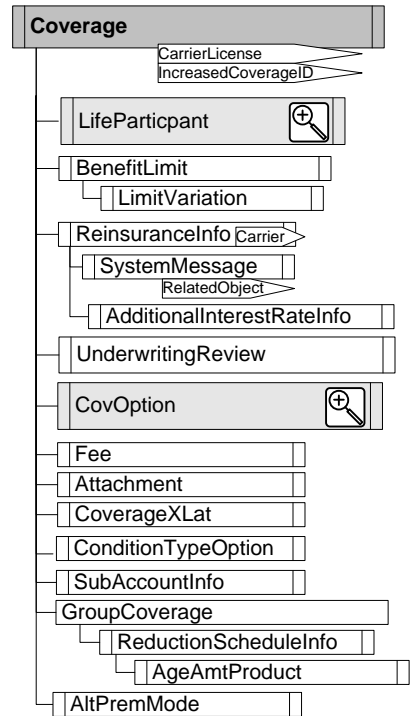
Coverage
CarrierLicense
IncreasedCoverageID
LifeParticpant
BenefitLimit
LimitVariation
ReinsuranceInfo
Carrier
SystemMessage
RelatedObject
AdditionalInterestRateInfo
UnderwritingReview
CovOption
Fee
Attachment
CoverageXLat
ConditionTypeOption
SubAccountInfo
GroupCoverage
ReductionScheduleInfo
AgeAmtProduct
AltPremMode